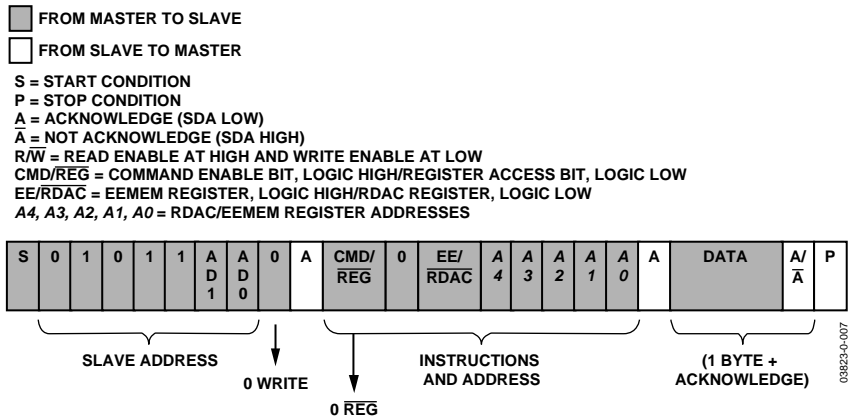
FROM MASTER TO SLAVE

FROM SLAVE TO MASTER

S = START CONDITION
P = STOP CONDITION
A = ACKNOWLEDGE (SDA LOW)
$\overline{A}$ = NOT ACKNOWLEDGE (SDA HIGH)
R/$\overline{W}$ = READ ENABLE AT HIGH AND WRITE ENABLE AT LOW
CMD/$\overline{REG}$ = COMMAND ENABLE BIT, LOGIC HIGH/REGISTER ACCESS BIT, LOGIC LOW
EE/$\overline{RDAC}$ = EEMEM REGISTER, LOGIC HIGH/RDAC REGISTER, LOGIC LOW
*A4, A3, A2, A1, A0* = RDAC/EEMEM REGISTER ADDRESSES

| S | 0 | 1 | 0 | 1 | 1 | AD1 | AD0 | 0 | A | CMD/$\overline{REG}$ | 0 | EE/$\overline{RDAC}$ | *A4* | *A3* | *A2* | *A1* | *A0* | A | DATA | A/$\overline{A}$ | P |
|---|---|---|---|---|---|---|---|---|---|---|---|---|---|---|---|---|---|---|---|---|---|

SLAVE ADDRESS

0 WRITE

0 $\overline{REG}$

INSTRUCTIONS AND ADDRESS

(1 BYTE + ACKNOWLEDGE)

03823-0-007